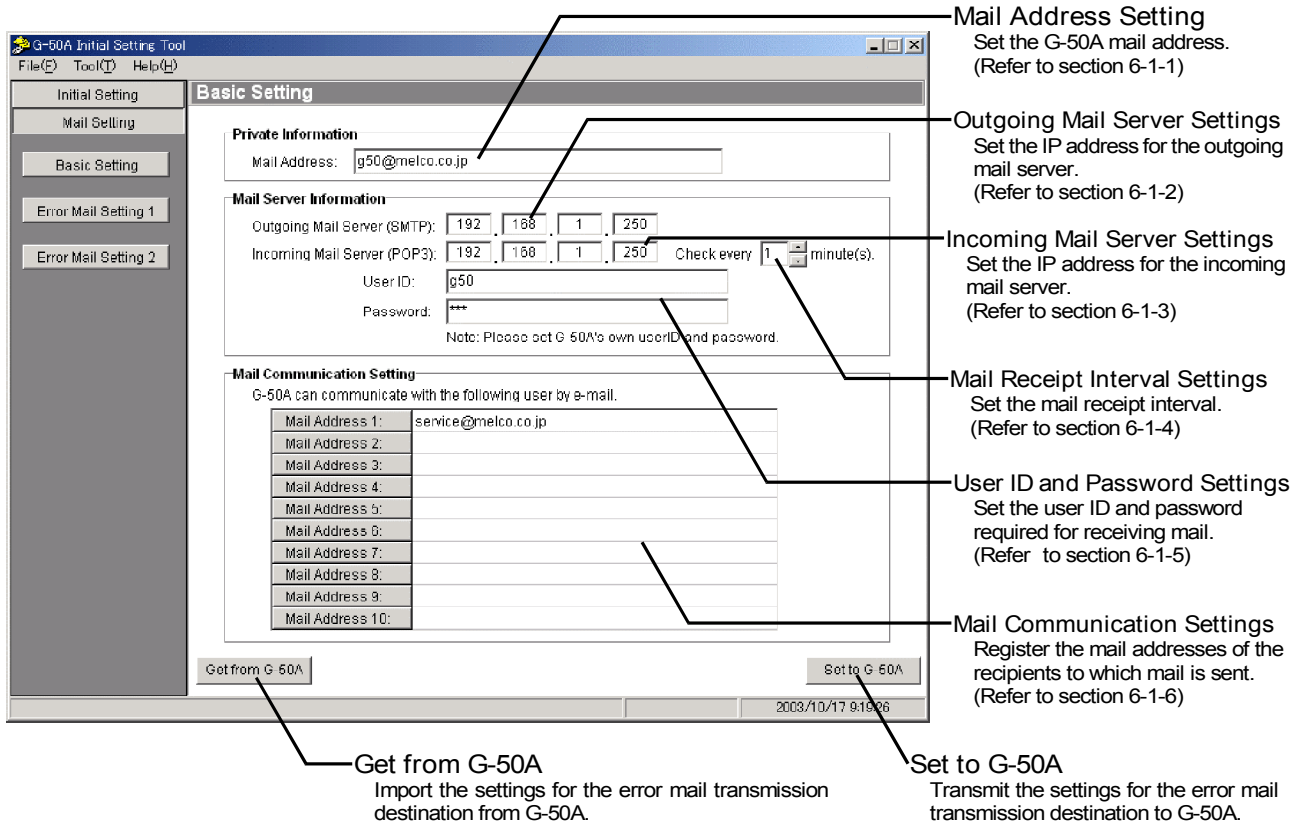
G-50A Initial Setting Tool
File(F) Tool(T) Help(H)

Initial Setting
Mail Setting
Basic Setting
Error Mail Setting 1
Error Mail Setting 2

Basic Setting

Private Information
Mail Address: g50@melco.co.jp

Mail Server Information
Outgoing Mail Server (SMTP): 192 . 168 . 1 . 250
Incoming Mail Server (POP3): 192 . 168 . 1 . 250 Check every 1 minute(s).
User ID: g50
Password: ***
Note: Please set G-50A's own userID and password.

Mail Communication Setting
G-50A can communicate with the following user by e-mail.

| Mail Address 1: | service@melco.co.jp |
|---|---|
| Mail Address 2: | |
| Mail Address 3: | |
| Mail Address 4: | |
| Mail Address 5: | |
| Mail Address 6: | |
| Mail Address 7: | |
| Mail Address 8: | |
| Mail Address 9: | |
| Mail Address 10: | |

Get from G-50A
Set to G-50A
2003/10/17 9:19:26

Mail Address Setting
Set the G-50A mail address.
(Refer to section 6-1-1)

Outgoing Mail Server Settings
Set the IP address for the outgoing mail server.
(Refer to section 6-1-2)

Incoming Mail Server Settings
Set the IP address for the incoming mail server.
(Refer to section 6-1-3)

Mail Receipt Interval Settings
Set the mail receipt interval.
(Refer to section 6-1-4)

User ID and Password Settings
Set the user ID and password required for receiving mail.
(Refer to section 6-1-5)

Mail Communication Settings
Register the mail addresses of the recipients to which mail is sent.
(Refer to section 6-1-6)

Get from G-50A
Import the settings for the error mail transmission destination from G-50A.

Set to G-50A
Transmit the settings for the error mail transmission destination to G-50A.